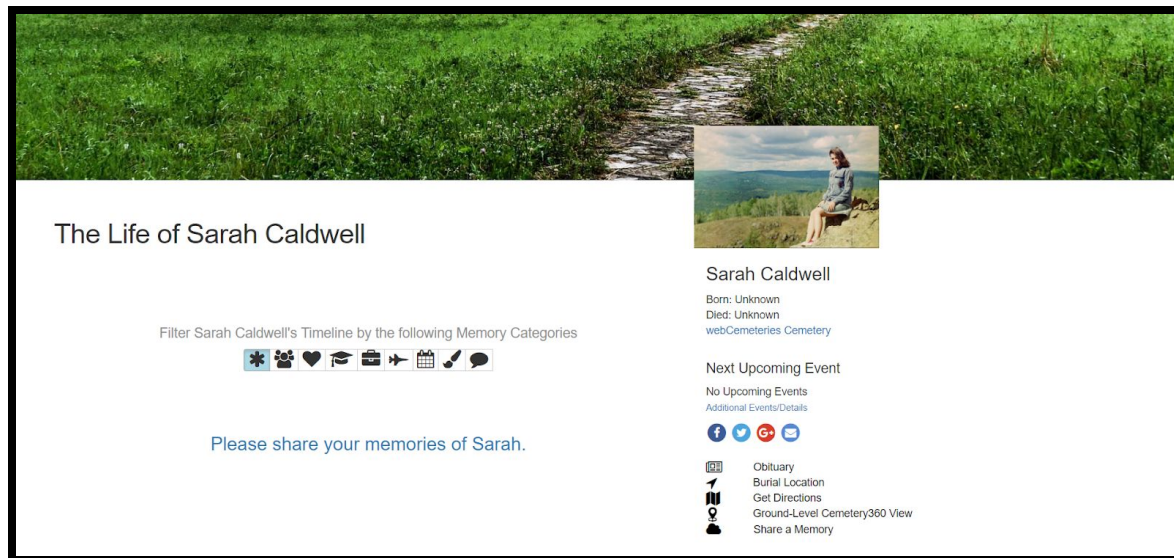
The Life of Sarah Caldwell

Filter Sarah Caldwell's Timeline by the following Memory Categories

Please share your memories of Sarah.

Sarah Caldwell

Born: Unknown
Died: Unknown
webCemeteries Cemetery

Next Upcoming Event

No Upcoming Events
Additional Events/Details

Obituary
Burial Location
Get Directions
Ground-Level Cemetery360 View
Share a Memory